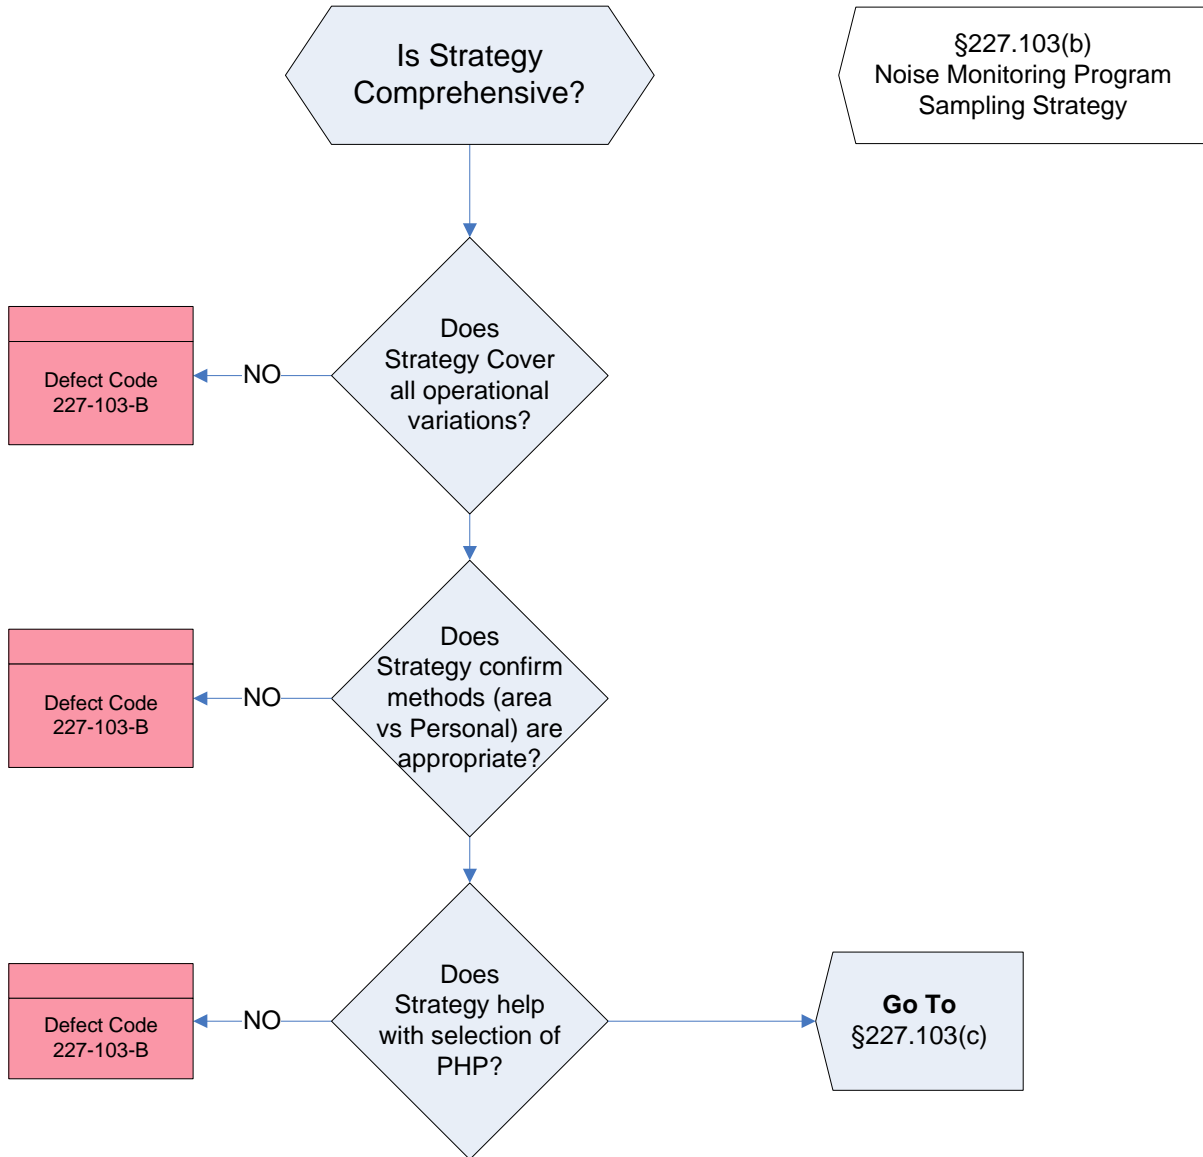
Is Strategy Comprehensive?

§227.103(b)
Noise Monitoring Program
Sampling Strategy

Does Strategy Cover all operational variations?

NO

Defect Code
227-103-B

Does Strategy confirm methods (area vs Personal) are appropriate?

NO

Defect Code
227-103-B

Does Strategy help with selection of PHP?

NO

Defect Code
227-103-B

**Go To**
§227.103(c)